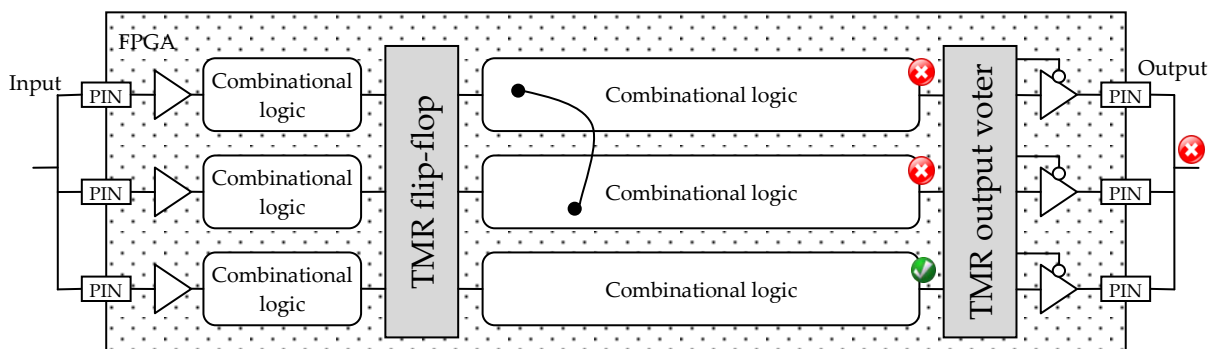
FPGA

Input

PIN

PIN

PIN

Combinational logic

Combinational logic

Combinational logic

TMR flip-flop

Combinational logic

Combinational logic

Combinational logic

TMR output voter

Output

PIN

PIN

PIN